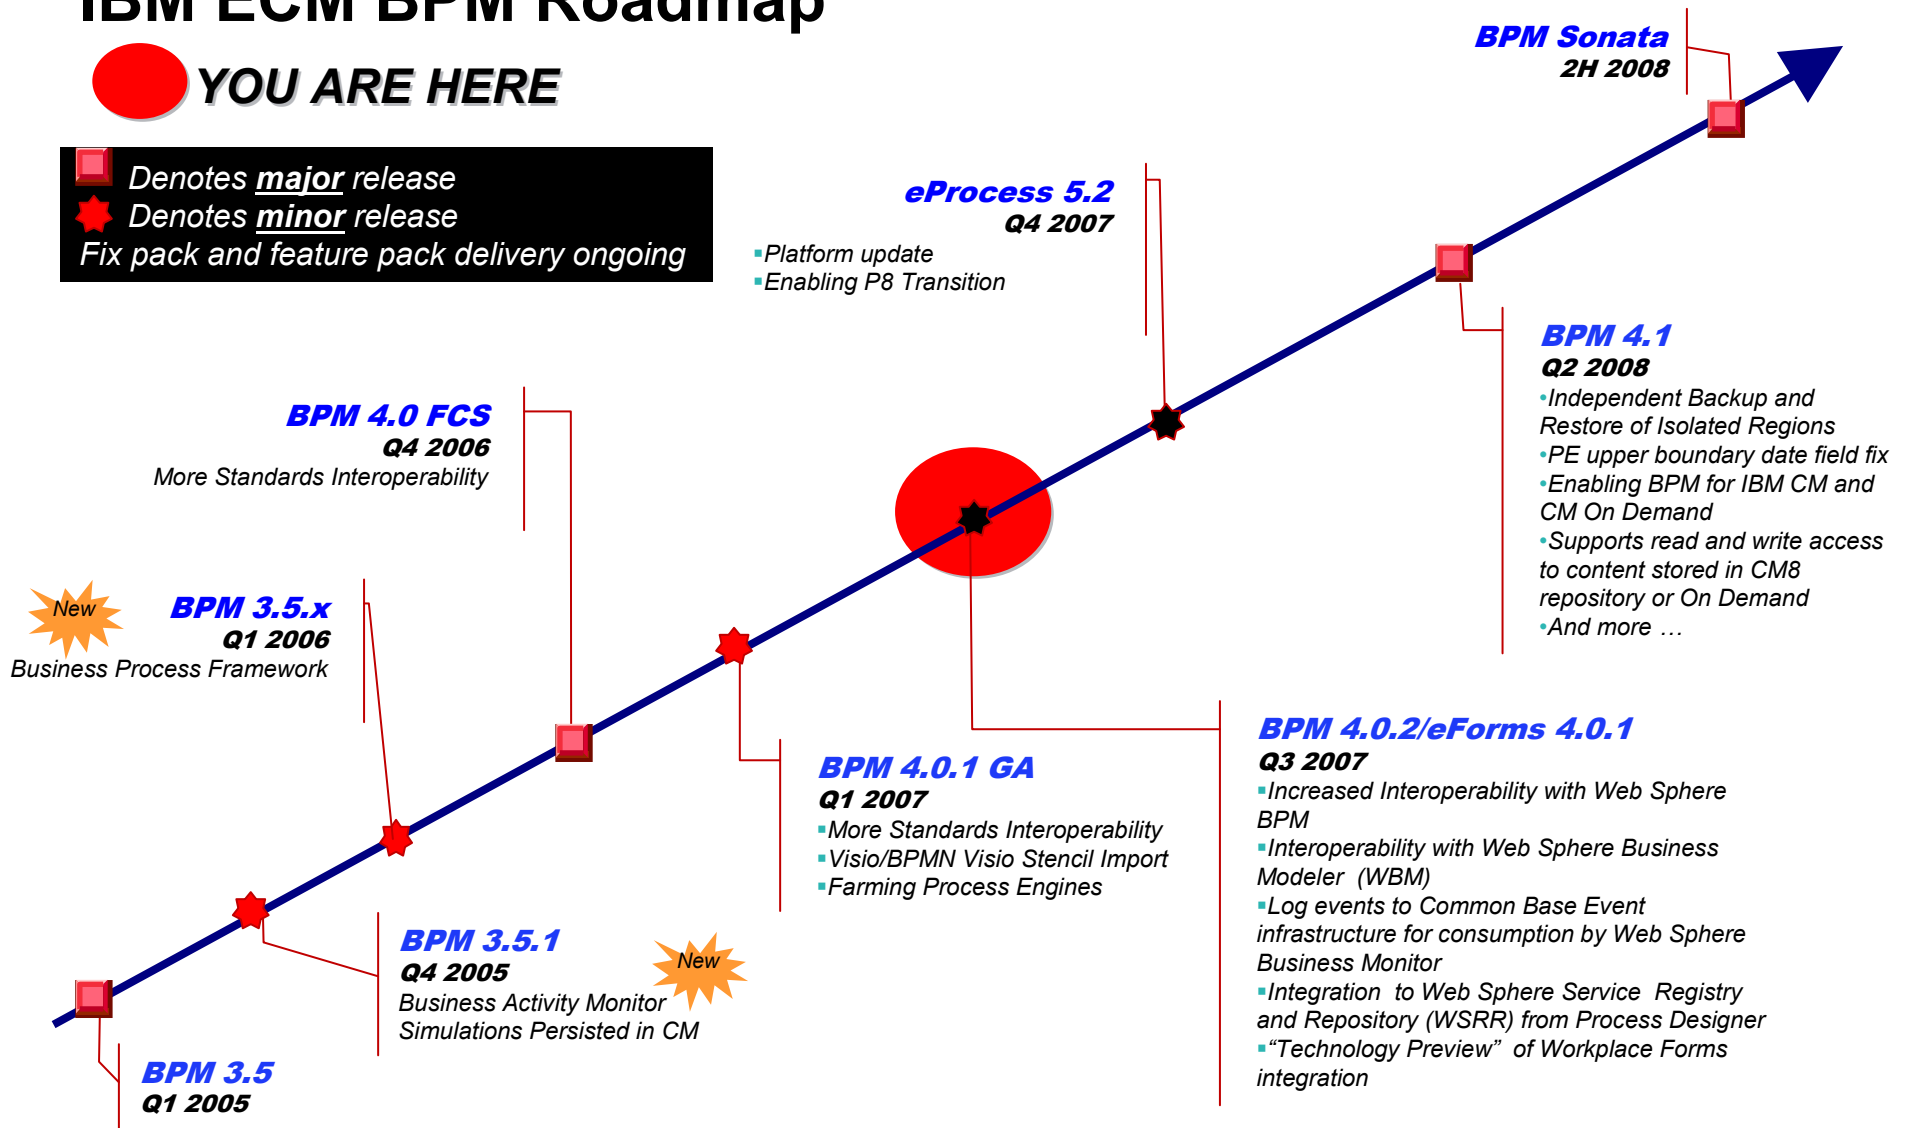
IBM ECM BPM Roadmap

YOU ARE HERE

Denotes major release
Denotes minor release
Fix pack and feature pack delivery ongoing

BPM Sonata
2H 2008

eProcess 5.2
Q4 2007
▪Platform update
▪Enabling P8 Transition

BPM 4.1
Q2 2008
•Independent Backup and Restore of Isolated Regions
•PE upper boundary date field fix
•Enabling BPM for IBM CM and CM On Demand
•Supports read and write access to content stored in CM8 repository or On Demand
•And more …

BPM 4.0 FCS
Q4 2006
More Standards Interoperability

New
BPM 3.5.x
Q1 2006
Business Process Framework

BPM 4.0.1 GA
Q1 2007
▪More Standards Interoperability
▪Visio/BPMN Visio Stencil Import
▪Farming Process Engines

BPM 4.0.2/eForms 4.0.1
Q3 2007
▪Increased Interoperability with Web Sphere BPM
▪Interoperability with Web Sphere Business Modeler (WBM)
▪Log events to Common Base Event infrastructure for consumption by Web Sphere Business Monitor
▪Integration to Web Sphere Service Registry and Repository (WSRR) from Process Designer
▪“Technology Preview” of Workplace Forms integration

BPM 3.5.1
Q4 2005
New
Business Activity Monitor
Simulations Persisted in CM

BPM 3.5
Q1 2005